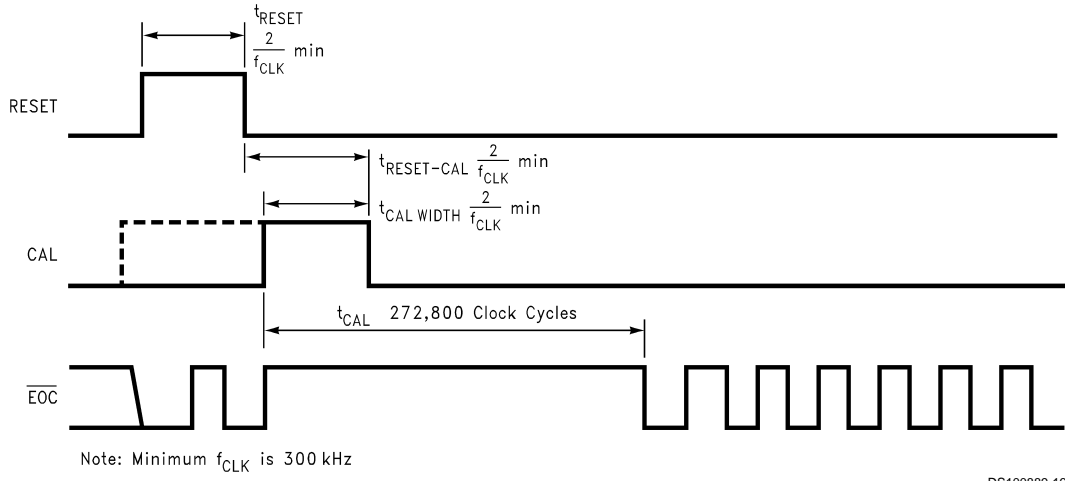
$t_{RESET}$
$\frac{2}{f_{CLK}}$ min

RESET

$t_{RESET-CAL}$ $\frac{2}{f_{CLK}}$ min

$t_{CAL\ WIDTH}$ $\frac{2}{f_{CLK}}$ min

CAL

$t_{CAL}$ 272,800 Clock Cycles

$\overline{EOC}$

Note: Minimum $f_{CLK}$ is 300 kHz

DS100889-16